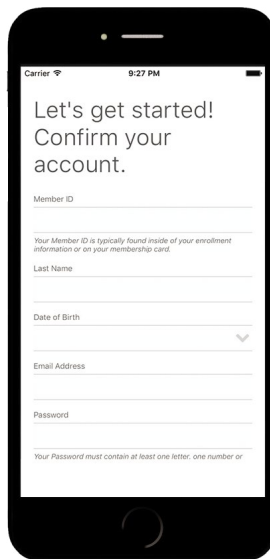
Carrier
9:27 PM

Let's get started! Confirm your account.

Member ID

Your Member ID is typically found inside of your enrollment information or on your membership card.

Last Name

Date of Birth

Email Address

Password

Your Password must contain at least one letter, one number or